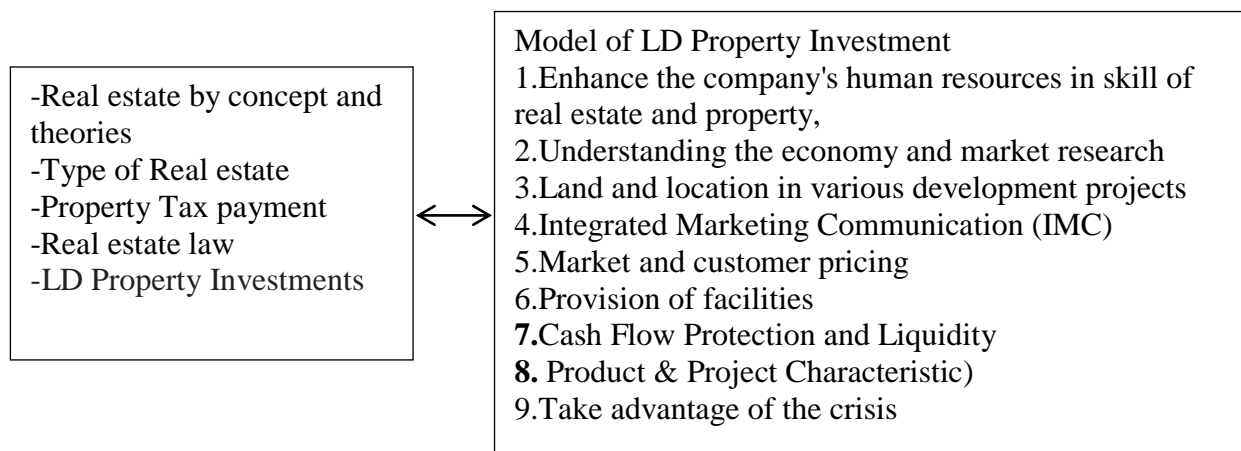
-Real estate by concept and theories
-Type of Real estate
-Property Tax payment
-Real estate law
-LD Property Investments

Model of LD Property Investment
1.Enhance the company's human resources in skill of real estate and property,
2.Understanding the economy and market research
3.Land and location in various development projects
4.Integrated Marketing Communication (IMC)
5.Market and customer pricing
6.Provision of facilities
7.Cash Flow Protection and Liquidity
8. Product & Project Characteristic)
9.Take advantage of the crisis